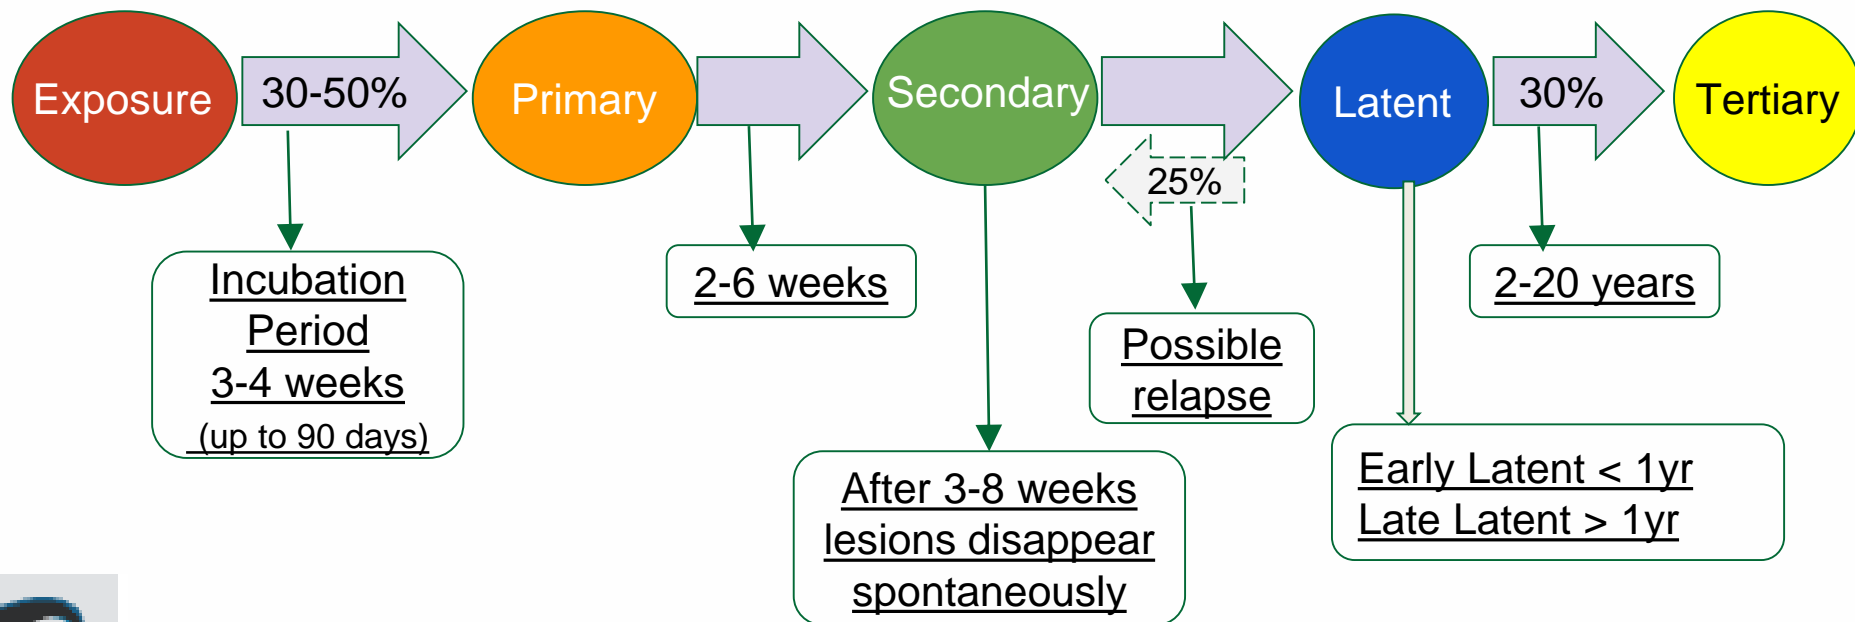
Exposure
30-50%
Primary
Secondary
Latent
30%
Tertiary
25%

Incubation Period
3-4 weeks
(up to 90 days)

2-6 weeks

Possible relapse

2-20 years

After 3-8 weeks lesions disappear spontaneously

Early Latent < 1yr
Late Latent > 1yr